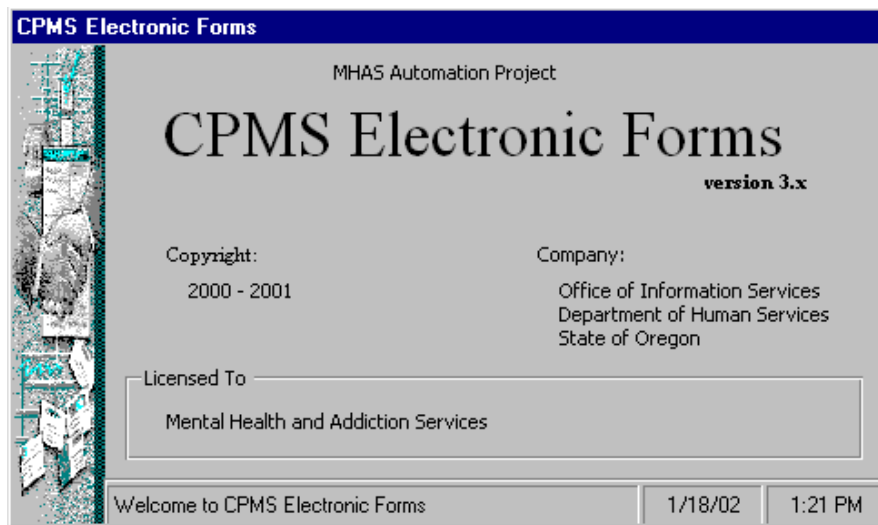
CPMS Electronic Forms

MHAS Automation Project

CPMS Electronic Forms

version 3.x

Copyright:

2000 - 2001

Company:

Office of Information Services
Department of Human Services
State of Oregon

Licensed To

Mental Health and Addiction Services

Welcome to CPMS Electronic Forms

1/18/02

1:21 PM